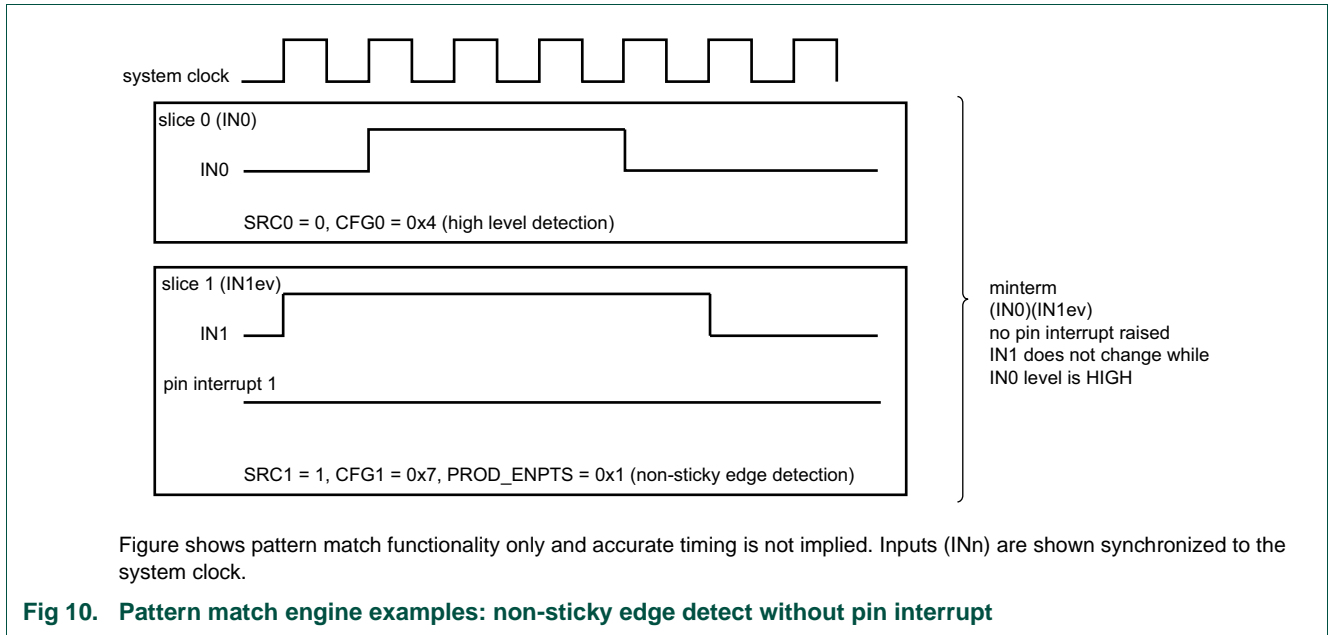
system clock

slice 0 (IN0)

IN0

SRC0 = 0, CFG0 = 0x4 (high level detection)

slice 1 (IN1ev)

IN1

pin interrupt 1

SRC1 = 1, CFG1 = 0x7, PROD_ENPTS = 0x1 (non-sticky edge detection)

minterm
(IN0)(IN1ev)
no pin interrupt raised
IN1 does not change while
IN0 level is HIGH

Figure shows pattern match functionality only and accurate timing is not implied. Inputs (INn) are shown synchronized to the system clock.

Fig 10. Pattern match engine examples: non-sticky edge detect without pin interrupt